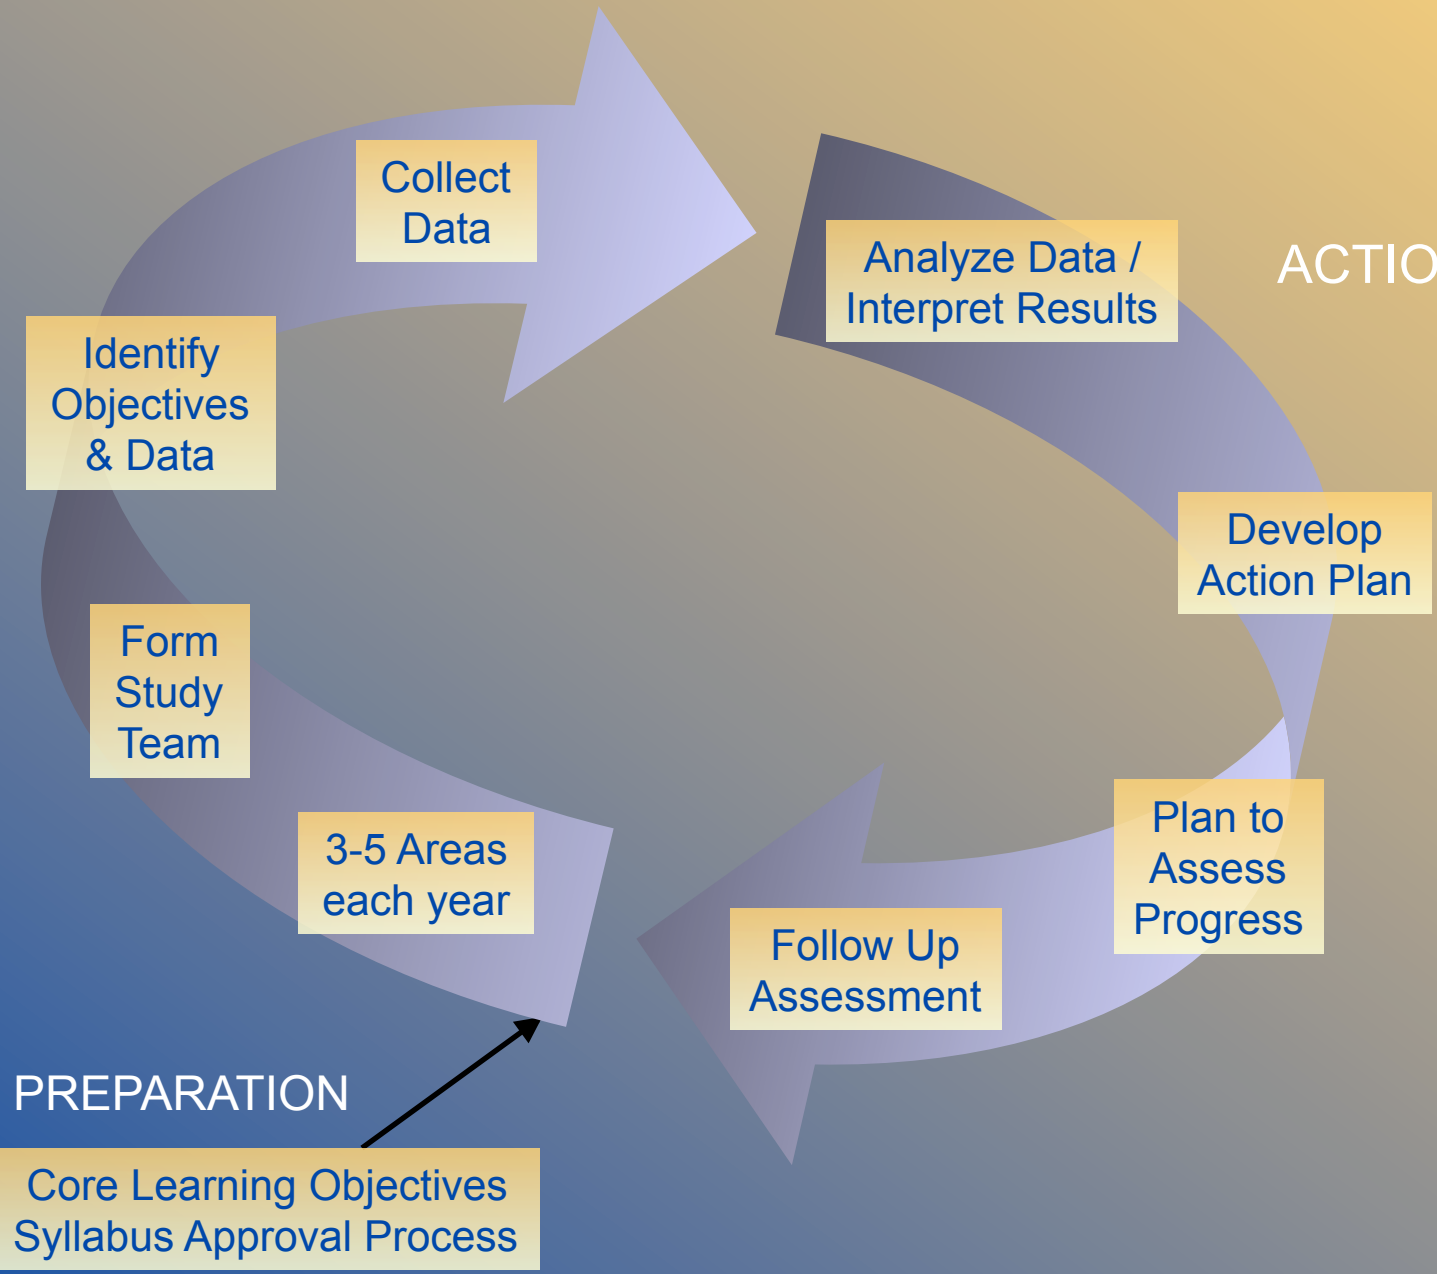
Collect Data

Analyze Data / Interpret Results

ACTIO

Identify Objectives & Data

Develop Action Plan

Form Study Team

Plan to Assess Progress

3-5 Areas each year

Follow Up Assessment

PREPARATION

Core Learning Objectives
Syllabus Approval Process